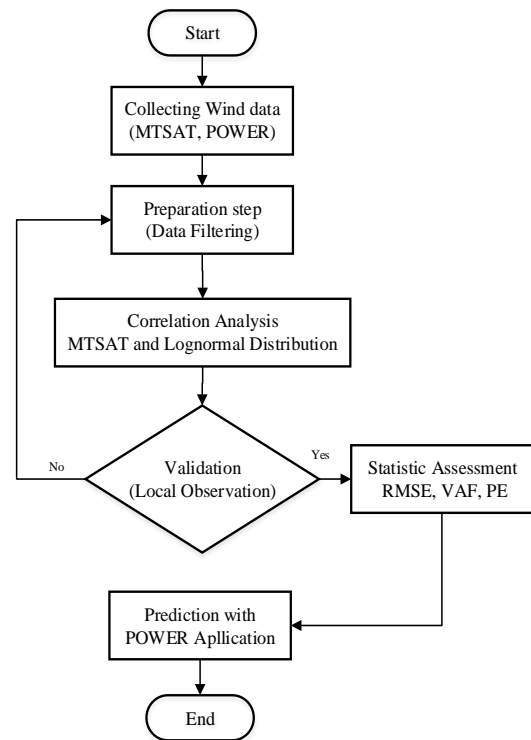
Start

Collecting Wind data (MTSAT, POWER)

Preparation step (Data Filtering)

Correlation Analysis MTSAT and Lognormal Distribution

No

Validation (Local Observation)

Yes

Statistic Assessment RMSE, VAF, PE

Prediction with POWER Aplication

End